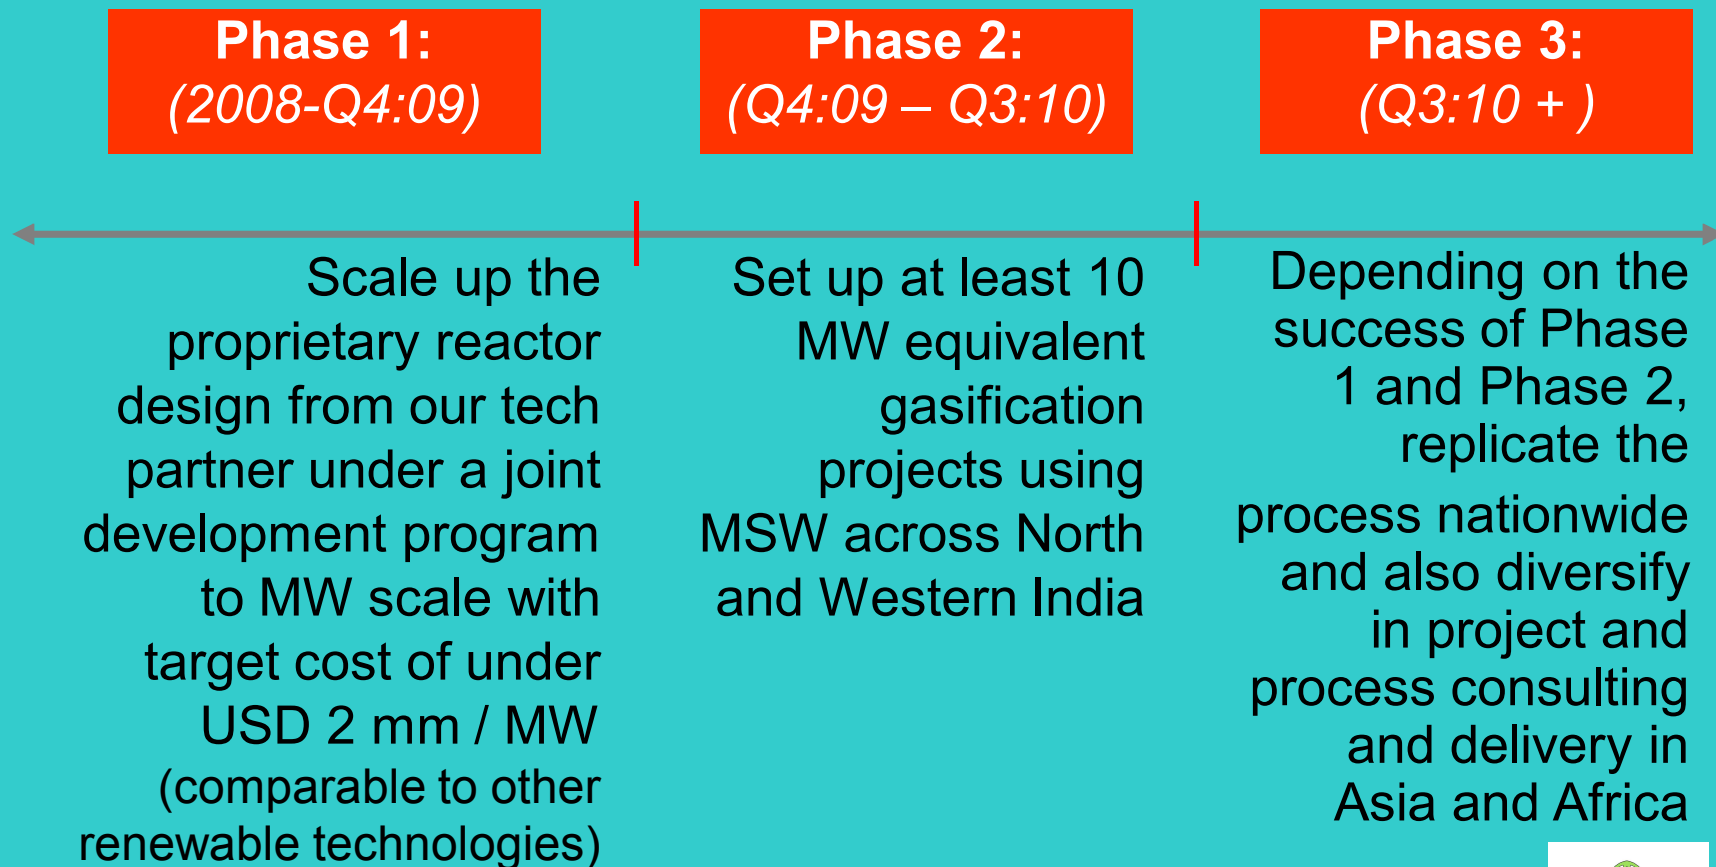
Phase 1:
(2008-Q4:09)

Phase 2:
(Q4:09 – Q3:10)

Phase 3:
(Q3:10 + )

Scale up the proprietary reactor design from our tech partner under a joint development program to MW scale with target cost of under USD 2 mm / MW (comparable to other renewable technologies)

Set up at least 10 MW equivalent gasification projects using MSW across North and Western India

Depending on the success of Phase 1 and Phase 2, replicate the process nationwide and also diversify in project and process consulting and delivery in Asia and Africa